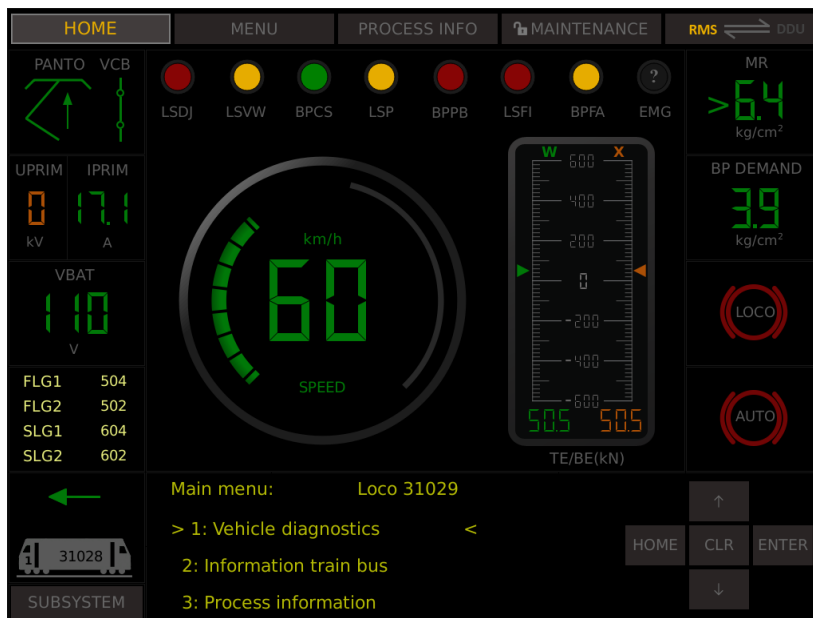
HOME MENU PROCESS INFO MAINTENANCE RMS DDU

PANTO VCB

UPRIM IPRIM
0 17.1
kV A

VBAT
110
V

| FLG1 | 504 |
|---|---|
| FLG2 | 502 |
| SLG1 | 604 |
| SLG2 | 602 |

LSDJ LSVW BPCS LSP BPPB LSFI BPFA EMG
?

km/h
60
SPEED

W X
600
400
200
0
-200
-400
-600
50.5 50.5
TE/BE(kN)

MR
>6.4
kg/cm²

BP DEMAND
3.9
kg/cm²

LOCO

AUTO

31028

SUBSYSTEM

Main menu: Loco 31029

> 1: Vehicle diagnostics <

2: Information train bus

3: Process information

↑
HOME CLR ENTER
↓